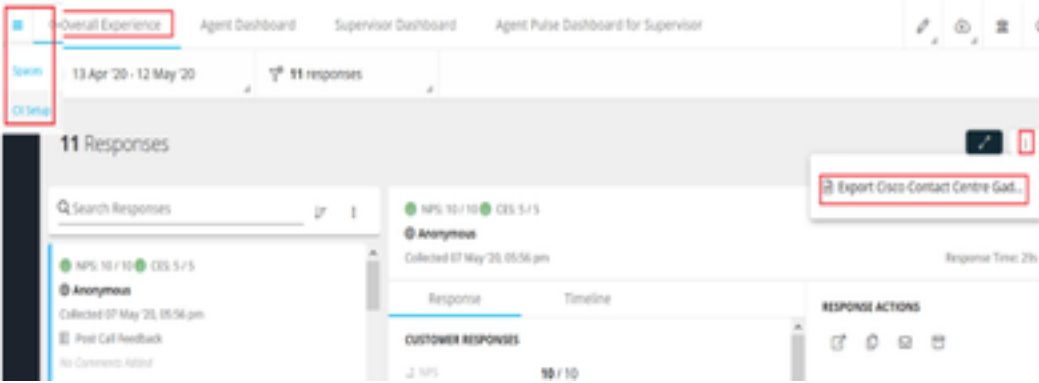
Overall Experience
Agent Dashboard
Supervisor Dashboard
Agent Pulse Dashboard for Supervisor

Spaces
CX Setup

13 Apr '20 - 12 May '20
11 responses

11 Responses

Export Cisco Contact Centre Gad...

Search Responses

NPS: 10 / 10 CES: 5 / 5
Anonymous
Collected 07 May '20, 05:56 pm
Response Time: 29s

NPS: 10 / 10 CES: 5 / 5
Anonymous
Collected 07 May '20, 05:56 pm
Post Call Feedback
No Comments Added

Response
Timeline

RESPONSE ACTIONS

CUSTOMER RESPONSES
NPS
10 / 10